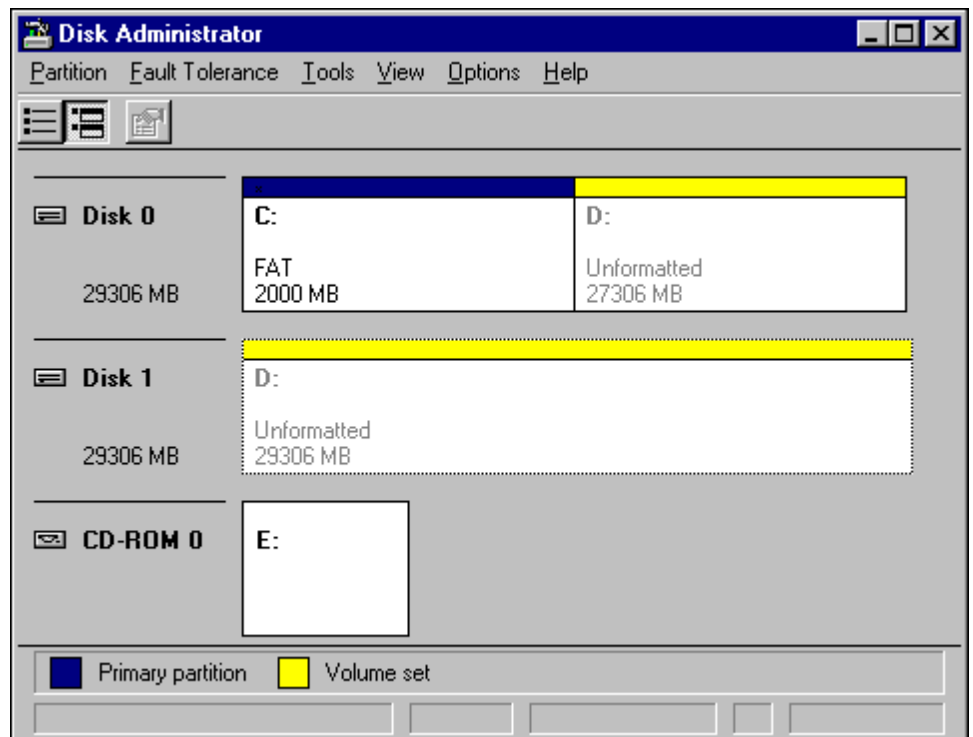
Disk Administrator

Partition Fault Tolerance Tools View Options Help

Disk 0

29306 MB

C:

FAT
2000 MB

D:

Unformatted
27306 MB

Disk 1

29306 MB

D:

Unformatted
29306 MB

CD-ROM 0

E:

Primary partition Volume set